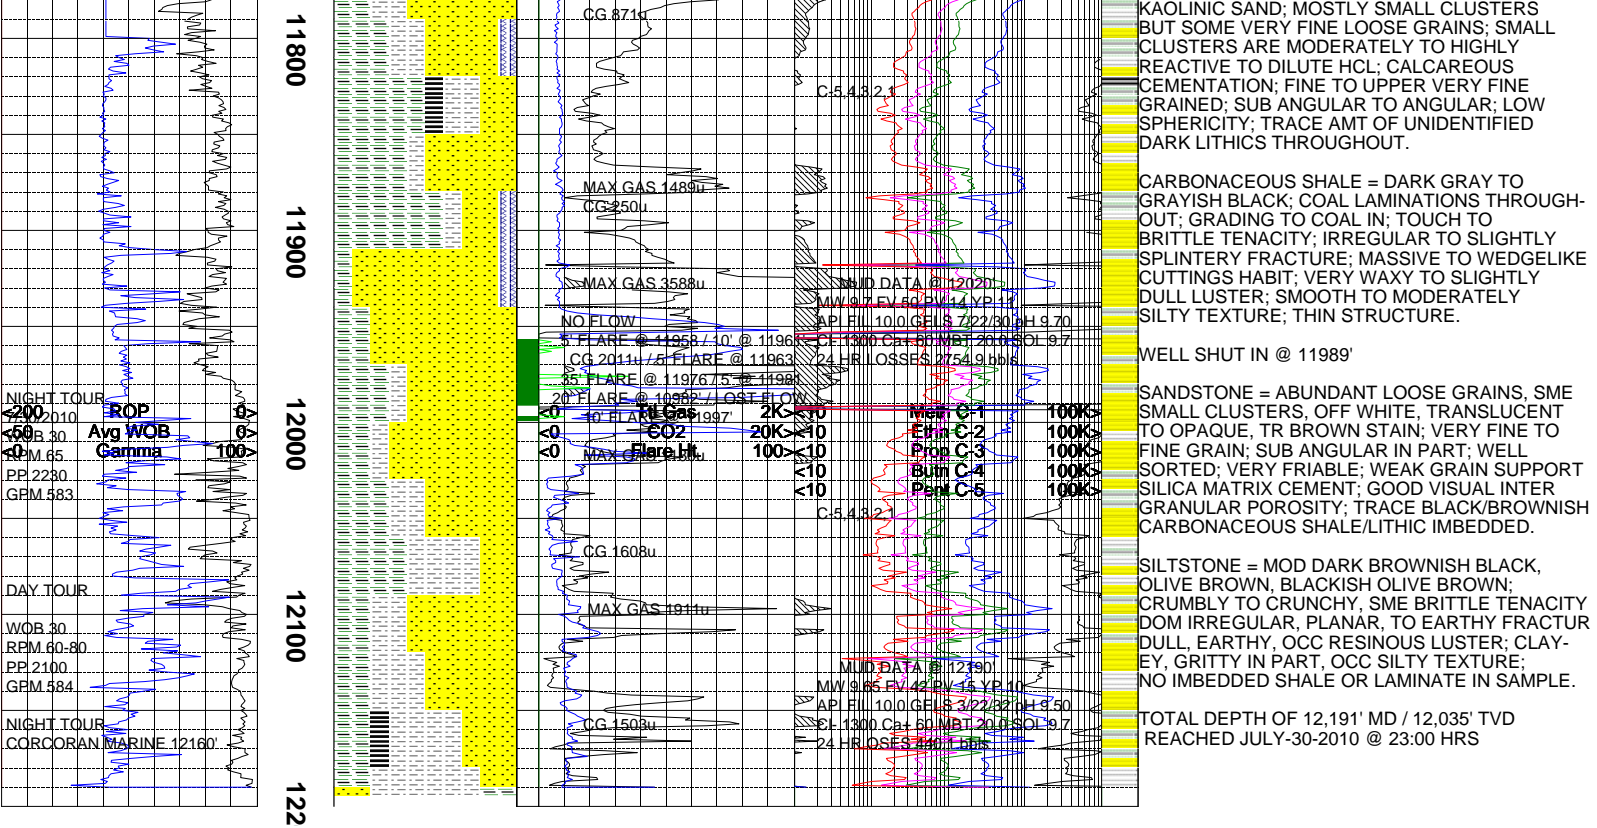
11800

11900

12000

12100

122

NIGHT TOUR
<200 2010 ROP 0>
<50 OB 30 Avg WOB 0>
<0 M 65 Gamma 100>
PP 2230
GPM 583

DAY TOUR

WOB 30
RPM 60-80
PP 2100
GPM 584

NIGHT TOUR
CORCORAN MARINE 12160'

CG 871u

MAX GAS 1489u
CG 250u

MAX GAS 3588u

NO FLOW
5' FLARE @ 11958 / 10' @ 1196
CG 2011u / 5' FLARE @ 11963
35' FLARE @ 11976 / 5' @ 1198
20' FLARE @ 10982 / OST FLOW
10' FLARE @ 11997'
<0 Tl Gas 2K>
<0 CO2 20K>
<0 MAX Flare Ht. u 100>

CG 1608u

MAX GAS 1911u

CG 1503u

C:5 4 3 2 1

MUD DATA @ 12020'
MW 9.7 FV 52 PV 14 YP 11
API FIL 10.0 GELS 7/22/30 pH 9.70
Cl 1300 Ca+ 60 MBT 20.0 SOL 9.7
24 HR LOSSES 2754.9 bbls

<10 Meth C-1 100K>
<10 Ethn C-2 100K>
<10 Prop C-3 100K>
<10 Butn C-4 100K>
<10 Pent C-5 100K>

C:5 4 3 2 1

MUD DATA @ 12190'
MW 9.65 FV 42 PV 15 YP 10
API FIL 10.0 GELS 3/22/32 pH 9.50
Cl- 1300 Ca+ 60 MBT 20.0 SOL 9.7
24 HR LOSSES 440.1 bbls

KAOLINIC SAND; MOSTLY SMALL CLUSTERS BUT SOME VERY FINE LOOSE GRAINS; SMALL CLUSTERS ARE MODERATELY TO HIGHLY REACTIVE TO DILUTE HCL; CALCAREOUS CEMENTATION; FINE TO UPPER VERY FINE GRAINED; SUB ANGULAR TO ANGULAR; LOW SPHERICITY; TRACE AMT OF UNIDENTIFIED DARK LITHICS THROUGHOUT.

CARBONACEOUS SHALE = DARK GRAY TO GRAYISH BLACK; COAL LAMINATIONS THROUGHOUT; GRADING TO COAL IN; TOUCH TO BRITTLE TENACITY; IRREGULAR TO SLIGHTLY SPLINTERY FRACTURE; MASSIVE TO WEDGELIKE CUTTINGS HABIT; VERY WAXY TO SLIGHTLY DULL LUSTER; SMOOTH TO MODERATELY SILTY TEXTURE; THIN STRUCTURE.

WELL SHUT IN @ 11989'

SANDSTONE = ABUNDANT LOOSE GRAINS, SME SMALL CLUSTERS, OFF WHITE, TRANSLUCENT TO OPAQUE, TR BROWN STAIN; VERY FINE TO FINE GRAIN; SUB ANGULAR IN PART; WELL SORTED; VERY FRIABLE; WEAK GRAIN SUPPORT SILICA MATRIX CEMENT; GOOD VISUAL INTER GRANULAR POROSITY; TRACE BLACK/BROWNISH CARBONACEOUS SHALE/LITHIC IMBEDDED.

SILTSTONE = MOD DARK BROWNISH BLACK, OLIVE BROWN, BLACKISH OLIVE BROWN; CRUMBLY TO CRUNCHY, SME BRITTLE TENACITY DOM IRREGULAR, PLANAR, TO EARTHY FRACTUR DULL, EARTHY, OCC RESINOUS LUSTER; CLAYEY, GRITTY IN PART, OCC SILTY TEXTURE; NO IMBEDDED SHALE OR LAMINATE IN SAMPLE.

TOTAL DEPTH OF 12,191' MD / 12,035' TVD REACHED JULY-30-2010 @ 23:00 HRS